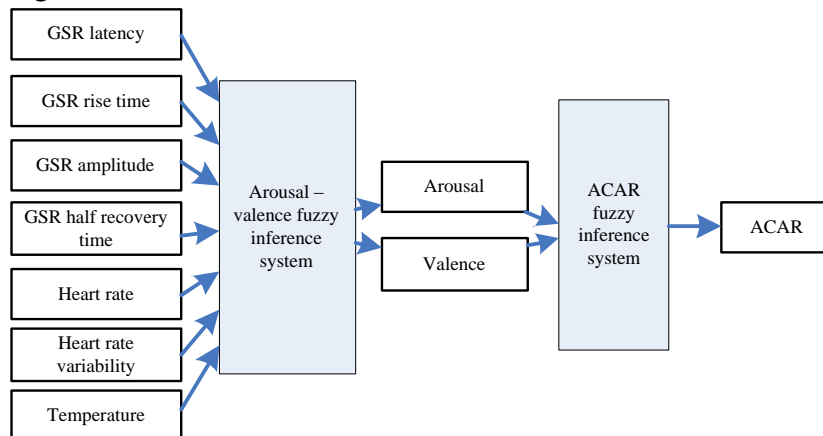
GSR latency

GSR rise time

GSR amplitude

GSR half recovery time

Heart rate

Heart rate variability

Temperature

Arousal – valence fuzzy inference system

Arousal

Valence

ACAR fuzzy inference system

ACAR